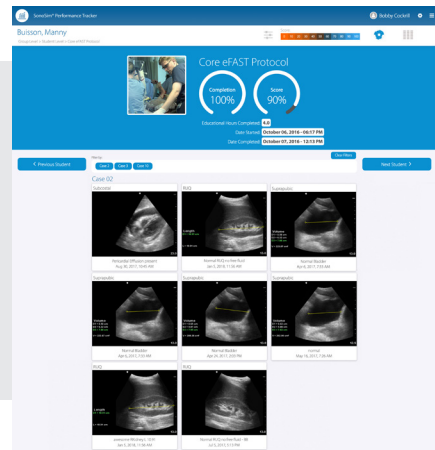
SonoSim® Performance Tracker

Bobby Cockett

Buisson, Manny

Core eFAST Protocol

Completion
100%

Score
90%

Educational Hours Completed: 4.0

Date Started: October 06, 2016 - 06:17 PM

Date Completed: October 07, 2016 - 12:13 PM

< Previous Student

Next Student >

Case 1 Case 2 Case 3

Case 02

Subxiphoid

RUQ

Suprapubic

Pericardial Effusion (unclear)
Aug 30, 2017, 10:45 AM

Normal RUQ no free fluid
Jan 6, 2017, 11:30 AM

Normal Bladder
Apr 8, 2017, 7:35 AM

Suprapubic

Suprapubic

Suprapubic

Normal Bladder
Apr 6, 2017, 7:33 AM

Normal Bladder
Apr 6, 2017, 3:20 PM

normal
May 16, 2017, 7:26 AM

RUQ

RUQ

Normal RUQ no free fluid - RB
Jul 3, 2017, 5:13 PM